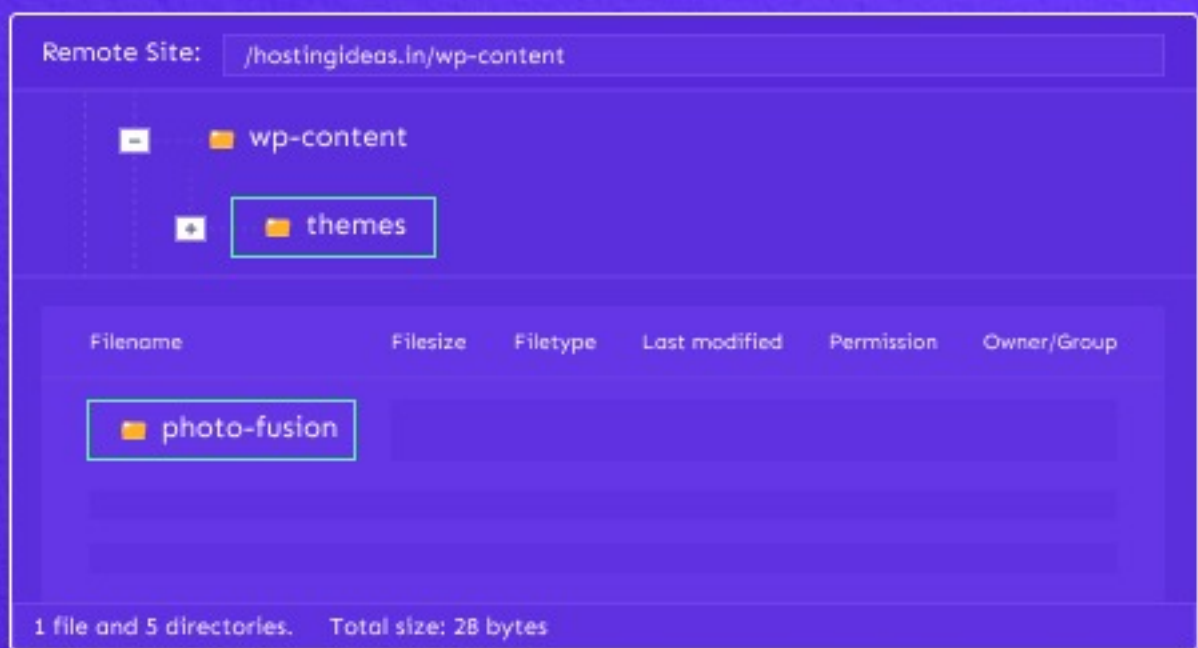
Remote Site: /hostingideas.in/wp-content

wp-content

themes

| Filename | Filesize | Filetype | Last modified | Permission | Owner/Group |
|---|---|---|---|---|---|
| photo-fusion | | | | | |

1 file and 5 directories. Total size: 28 bytes